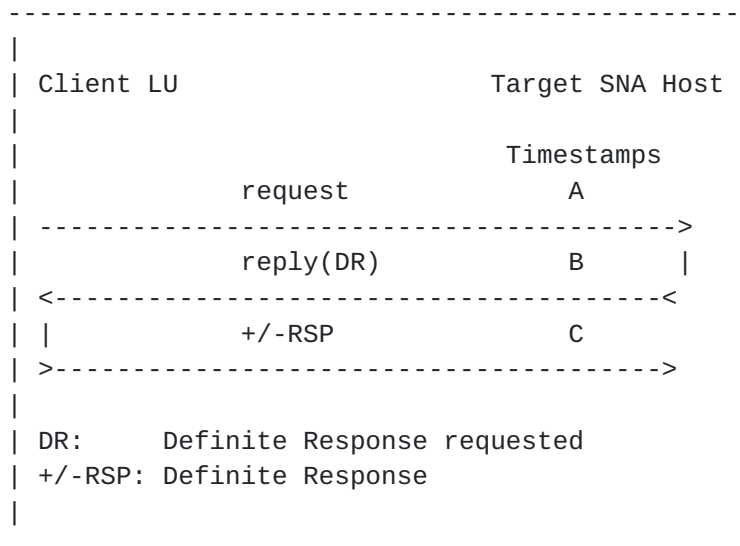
---------------------------------------------

| Client LU                    Target SNA Host

|                                Timestamps
|          request               A
| ----------------------------------------->
|          reply(DR)             B        |
| <----------------------------------------<
| |        +/-RSP                C
| >---------------------------------------->

| DR:     Definite Response requested
| +/-RSP: Definite Response